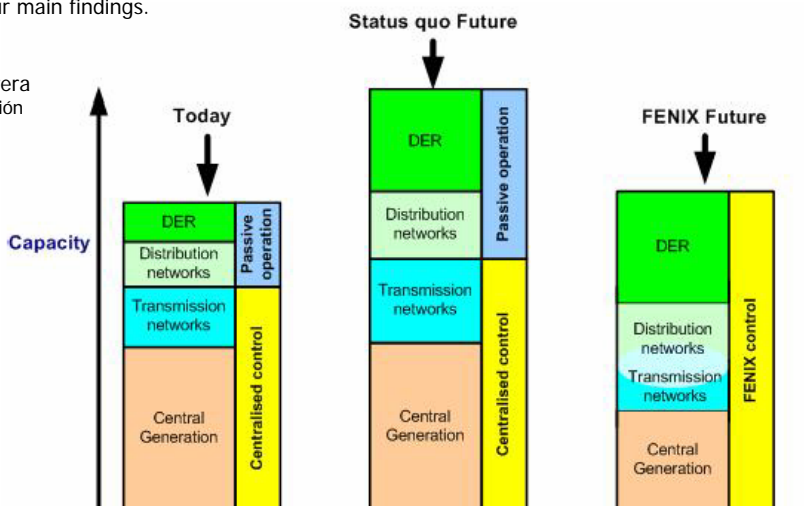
r main findings.

era
ión

Capacity

Today

DER
Distribution networks
Transmission networks
Central Generation
Passive operation
Centralised control

Status quo Future

DER
Distribution networks
Transmission networks
Central Generation
Passive operation
Centralised control

FENIX Future

DER
Distribution networks
Transmission networks
Central Generation
FENIX control